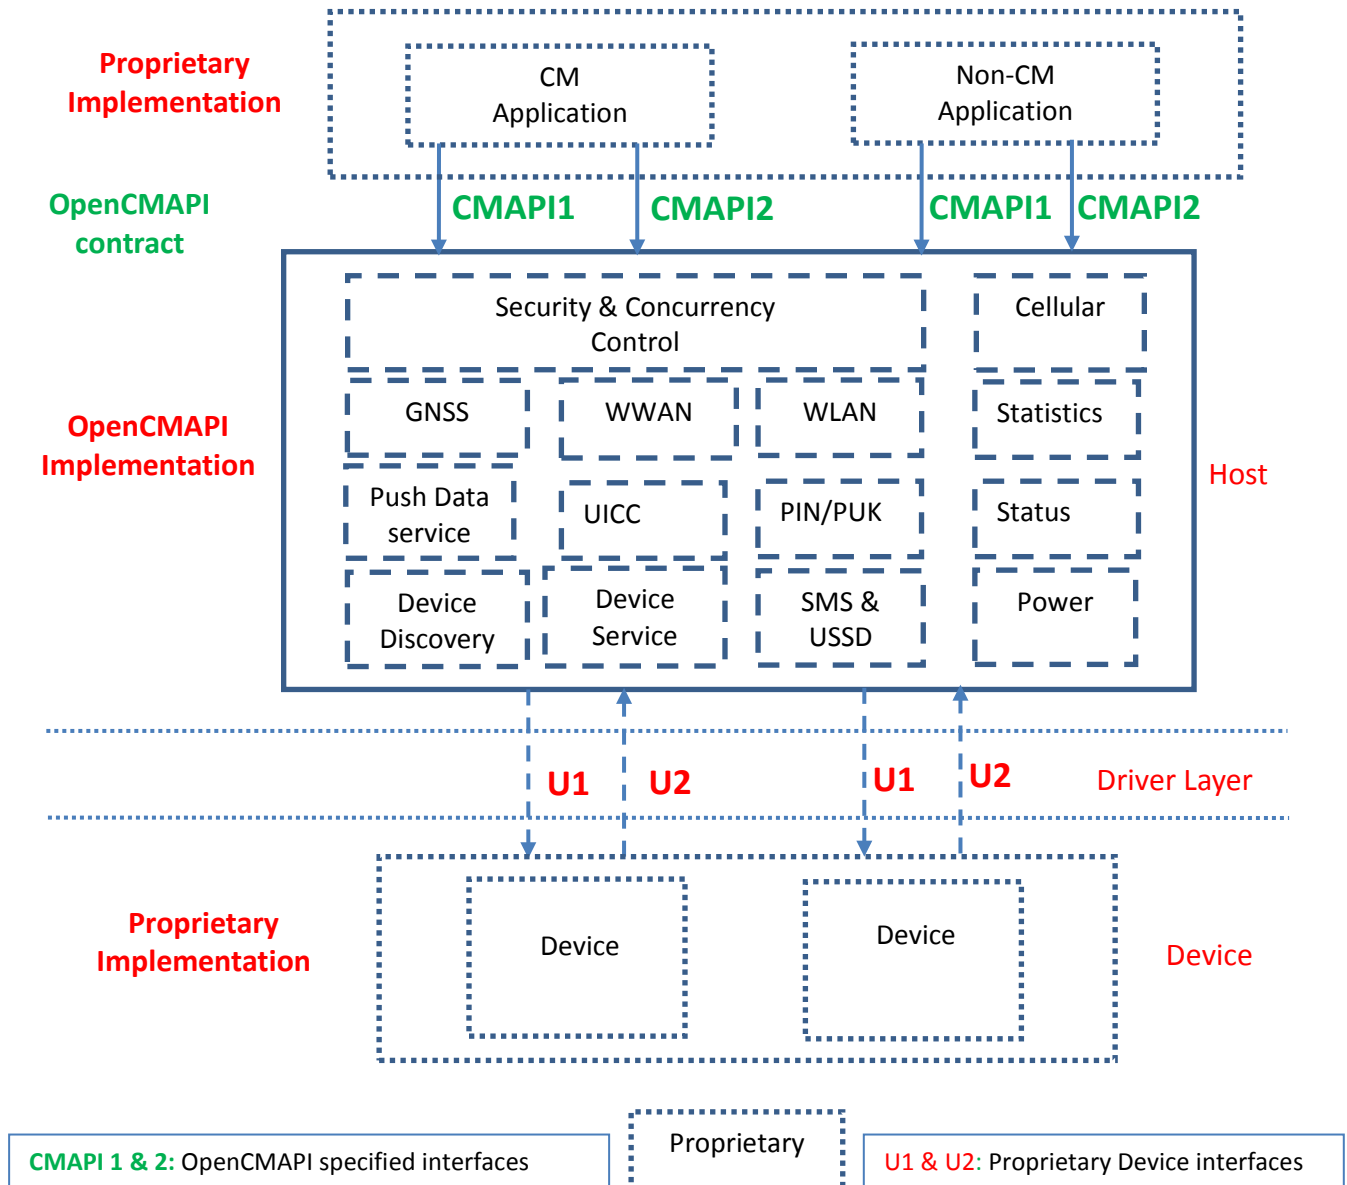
Proprietary Implementation

CM Application

Non-CM Application

OpenCMAPI contract

CMAPI1

CMAPI2

CMAPI1

CMAPI2

Security & Concurrency Control

Cellular

OpenCMAPI Implementation

GNSS

WWAN

WLAN

Statistics

Host

Push Data service

UICC

PIN/PUK

Status

Device Discovery

Device Service

SMS & USSD

Power

U1

U2

U1

U2

Driver Layer

Proprietary Implementation

Device

Device

Device

CMAPI 1 & 2: OpenCMAPI specified interfaces

Proprietary

U1 & U2: Proprietary Device interfaces